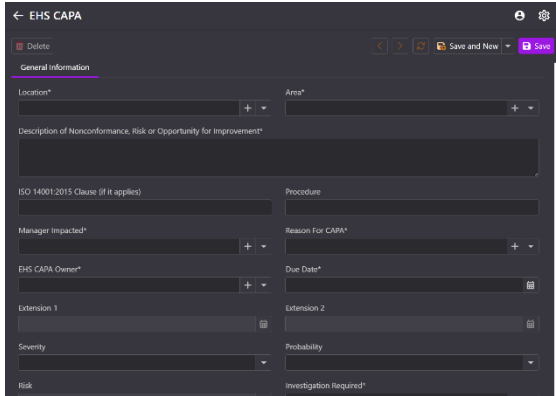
← EHS CAPA

Delete

Save and New

Save

General Information

Location*

Area*

Description of Nonconformance, Risk or Opportunity for Improvement*

ISO 14001:2015 Clause (if it applies)

Procedure

Manager Impacted*

Reason For CAPA*

EHS CAPA Owner*

Due Date*

Extension 1

Extension 2

Severity

Probability

Risk

Investigation Required*